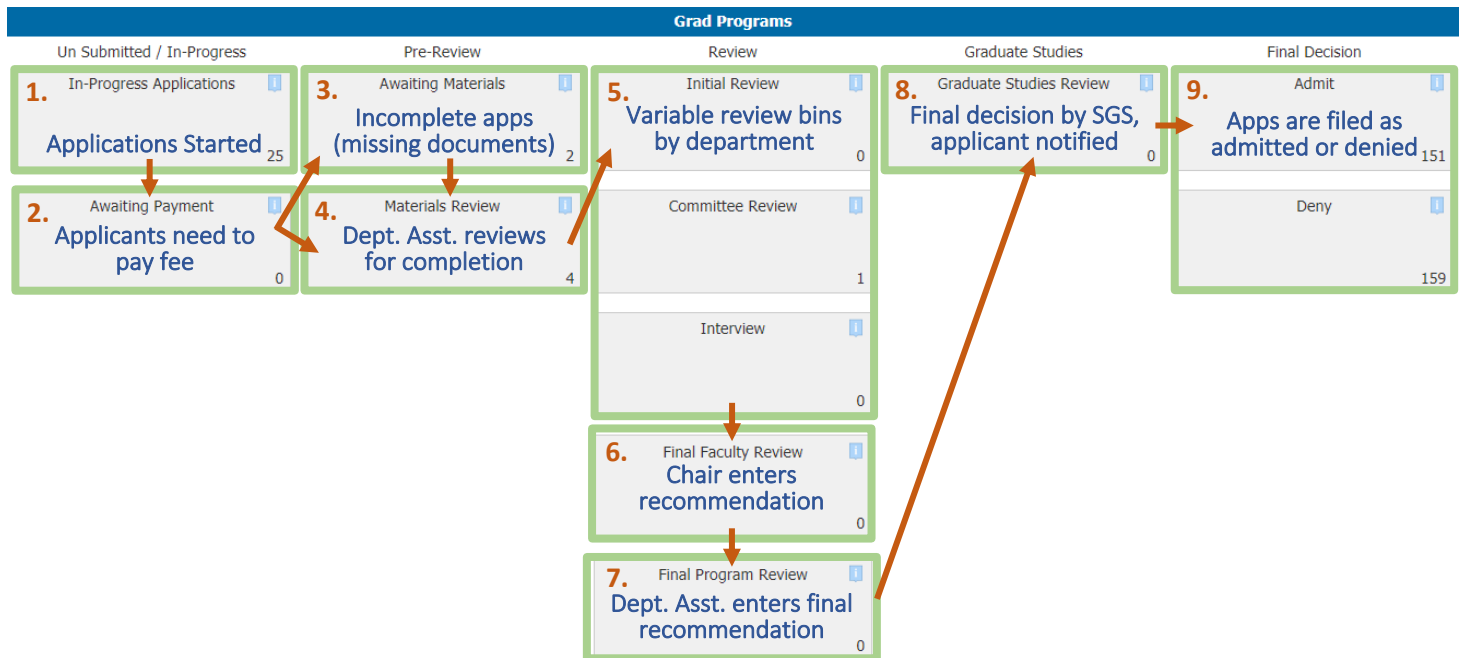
Grad Programs

Un Submitted / In-Progress

1. In-Progress Applications
Applications Started
25

2. Awaiting Payment
Applicants need to pay fee
0

Pre-Review

3. Awaiting Materials
Incomplete apps (missing documents)
2

4. Materials Review
Dept. Asst. reviews for completion
4

Review

5. Initial Review
Variable review bins by department
0

Committee Review
1

Interview
0

6. Final Faculty Review
Chair enters recommendation
0

7. Final Program Review
Dept. Asst. enters final recommendation
0

Graduate Studies

8. Graduate Studies Review
Final decision by SGS, applicant notified
0

Final Decision

9. Admit
Apps are filed as admitted or denied
151

Deny
159